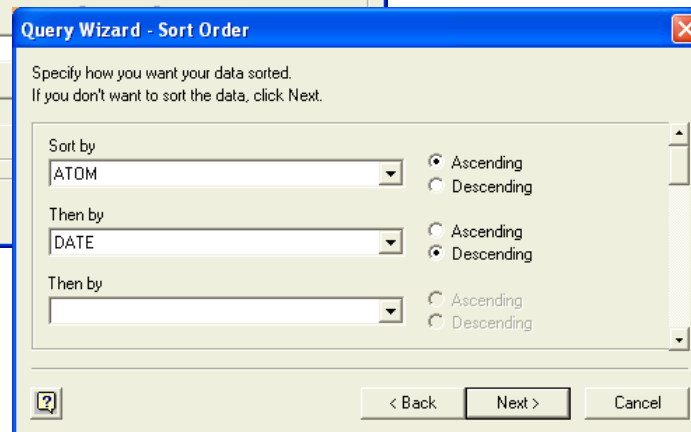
Query Wizard - Sort Order

Specify how you want your data sorted.
If you don't want to sort the data, click Next.

Sort by
ATOM
Ascending
Descending

Then by
DATE
Ascending
Descending

Then by
Ascending
Descending

?
< Back
Next >
Cancel